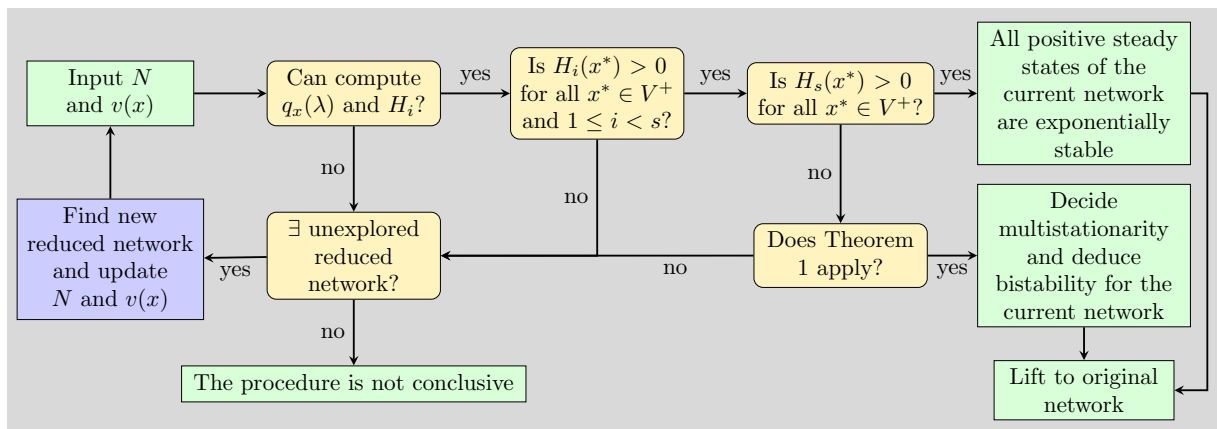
Input $N$ and $v(x)$

Can compute $q_x(\lambda)$ and $H_i$?

yes

Is $H_i(x^*) > 0$ for all $x^* \in V^+$ and $1 \leq i < s$?

yes

Is $H_s(x^*) > 0$ for all $x^* \in V^+$?

yes

All positive steady states of the current network are exponentially stable

no

no

no

Find new reduced network and update $N$ and $v(x)$

yes

$\exists$ unexplored reduced network?

no

Does Theorem 1 apply?

yes

Decide multistationarity and deduce bistability for the current network

no

The procedure is not conclusive

Lift to original network